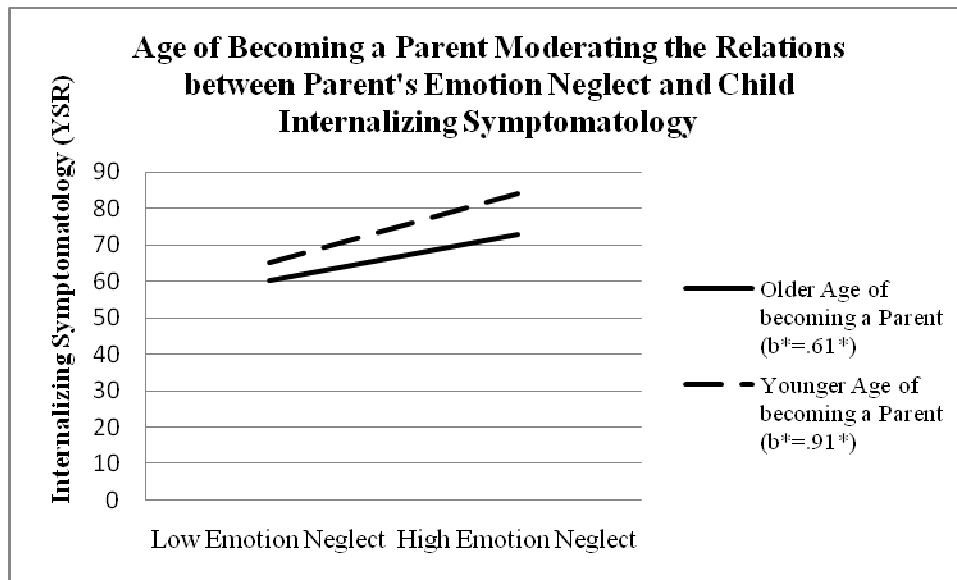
Age of Becoming a Parent Moderating the Relations between Parent's Emotion Neglect and Child Internalizing Symptomatology

Internalizing Symptomatology (YSR)

90
80
70
60
50
40
30
20
10
0

Low Emotion Neglect High Emotion Neglect

Older Age of becoming a Parent (b*=.61*)

Younger Age of becoming a Parent (b*=.91*)